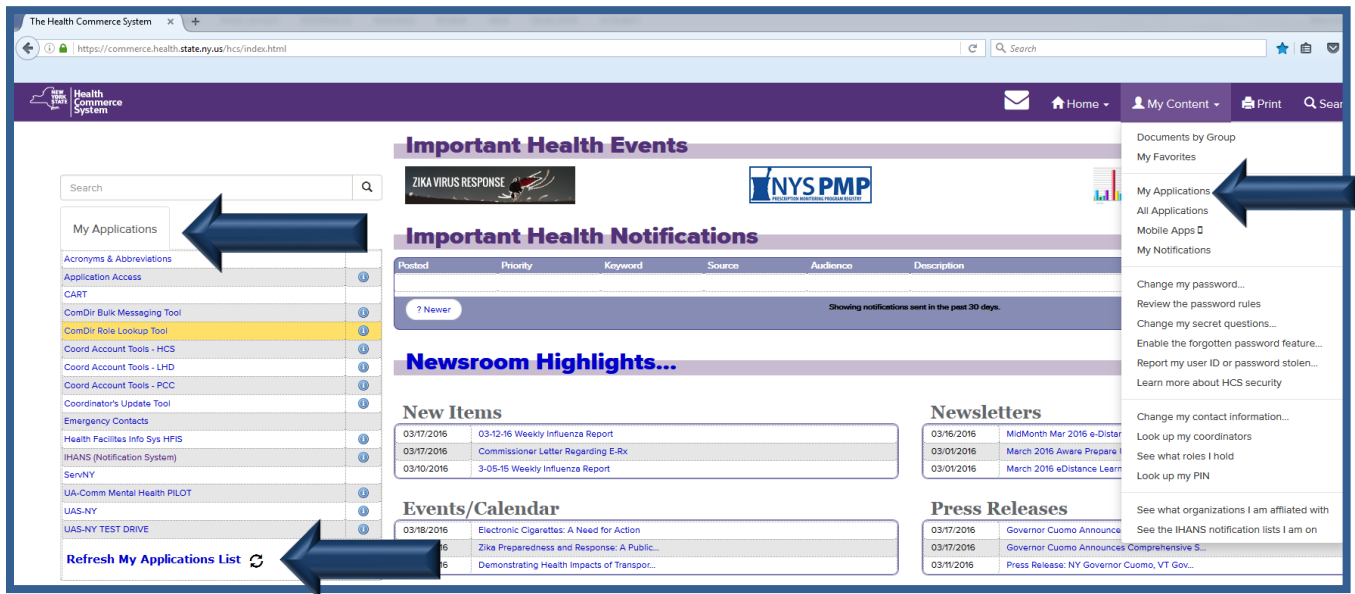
The Health Commerce System ×

https://commerce.health.state.ny.us/hcs/index.html

Search

NEW YORK STATE Health Commerce System

Home ▾ My Content ▾ Print Sear

Search

My Applications

Acronyms & Abbreviations
Application Access
CART
ComDir Bulk Messaging Tool
ComDir Role Lookup Tool
Coord Account Tools - HCS
Coord Account Tools - LHD
Coord Account Tools - PCC
Coordinator's Update Tool
Emergency Contacts
Health Facilites Info Sys HFIS
IHANS (Notification System)
ServNY
UA-Comm Mental Health PILOT
UAS-NY
UAS-NY TEST DRIVE

Refresh My Applications List

Important Health Events

ZIKA VIRUS RESPONSE

NYS PMP
PRESCRIPTION MONITORING PROGRAM REGISTRY

Important Health Notifications

| Posted | Priority | Keyword | Source | Audience | Description |
|---|---|---|---|---|---|

? Newer

Showing notifications sent in the past 30 days.

Newsroom Highlights...

New Items

| 03/17/2016 | 03-12-16 Weekly Influenza Report |
|---|---|
| 03/17/2016 | Commissioner Letter Regarding E-Rx |
| 03/10/2016 | 3-05-15 Weekly Influenza Report |

Newsletters

| 03/16/2016 | MidMonth Mar 2016 e-Distar |
|---|---|
| 03/01/2016 | March 2016 Aware Prepare I |
| 03/01/2016 | March 2016 eDistance Learn |

Events/Calendar

| 03/18/2016 | Electronic Cigarettes: A Need for Action |
|---|---|
| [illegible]16 | Zika Preparedness and Response: A Public... |
| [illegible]16 | Demonstrating Health Impacts of Transpor... |

Press Releases

| 03/17/2016 | Governor Cuomo Announce |
|---|---|
| 03/17/2016 | Governor Cuomo Announces Comprehensive S... |
| 03/11/2016 | Press Release: NY Governor Cuomo, VT Gov... |

Documents by Group
My Favorites

My Applications
All Applications
Mobile Apps
My Notifications

Change my password...
Review the password rules
Change my secret questions...
Enable the forgotten password feature...
Report my user ID or password stolen...
Learn more about HCS security

Change my contact information...
Look up my coordinators
See what roles I hold
Look up my PIN

See what organizations I am affliated with
See the IHANS notification lists I am on